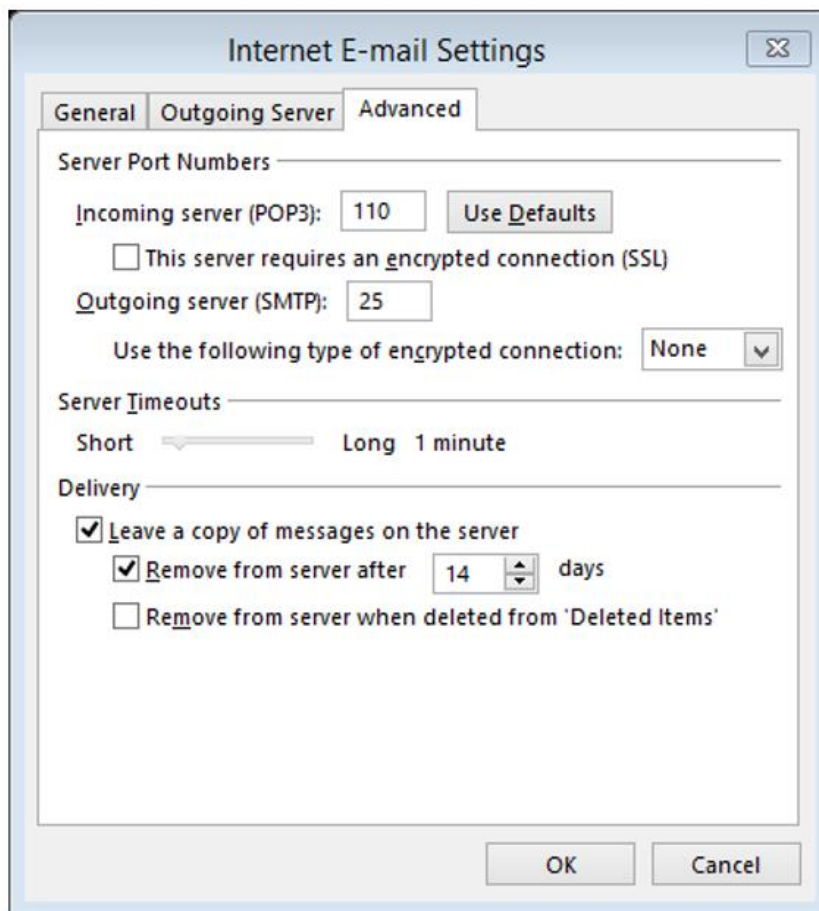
Internet E-mail Settings

General | Outgoing Server | Advanced

Server Port Numbers

Incoming server (POP3): 110 Use Defaults

This server requires an encrypted connection (SSL)

Outgoing server (SMTP): 25

Use the following type of encrypted connection: None

Server Timeouts

Short Long 1 minute

Delivery

Leave a copy of messages on the server

Remove from server after 14 days

Remove from server when deleted from 'Deleted Items'

OK Cancel